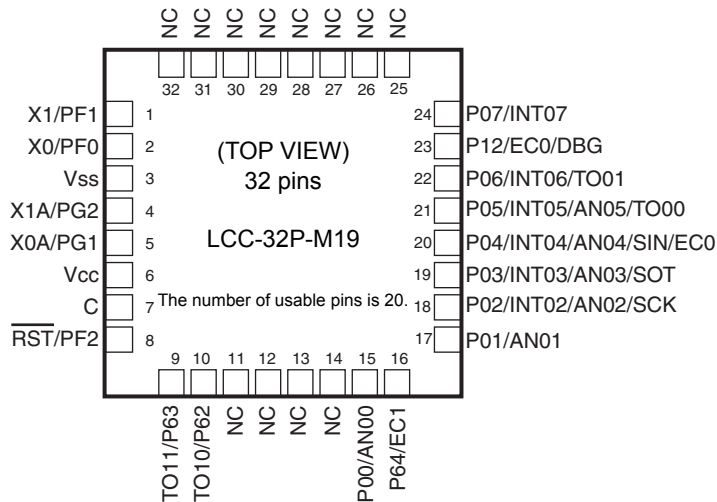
NC NC NC NC NC NC NC NC

32 31 30 29 28 27 26 25

X1/PF1 1
X0/PF0 2
Vss 3
X1A/PG2 4
X0A/PG1 5
Vcc 6
C 7
$\overline{RST}$/PF2 8

(TOP VIEW)
32 pins

LCC-32P-M19

The number of usable pins is 20.

24 P07/INT07
23 P12/EC0/DBG
22 P06/INT06/TO01
21 P05/INT05/AN05/TO00
20 P04/INT04/AN04/SIN/EC0
19 P03/INT03/AN03/SOT
18 P02/INT02/AN02/SCK
17 P01/AN01

9 10 11 12 13 14 15 16

TO11/P63 TO10/P62 NC NC NC NC P00/AN00 P64/EC1